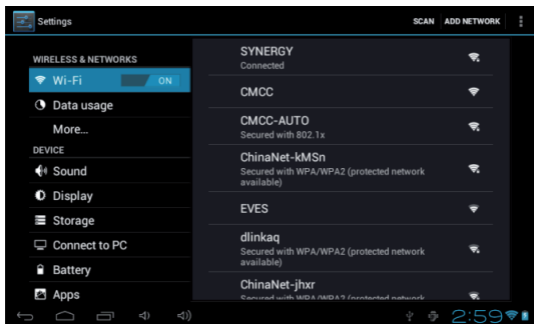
Settings

SCAN ADD NETWORK

WIRELESS & NETWORKS

Wi-Fi ON

Data usage

More...

DEVICE

Sound

Display

Storage

Connect to PC

Battery

Apps

SYNERGY
Connected

CMCC

CMCC-AUTO
Secured with 802.1x

ChinaNet-kMSn
Secured with WPA/WPA2 (protected network available)

EVES

dlinkaq
Secured with WPA/WPA2 (protected network available)

ChinaNet-jhxr
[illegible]

2:59